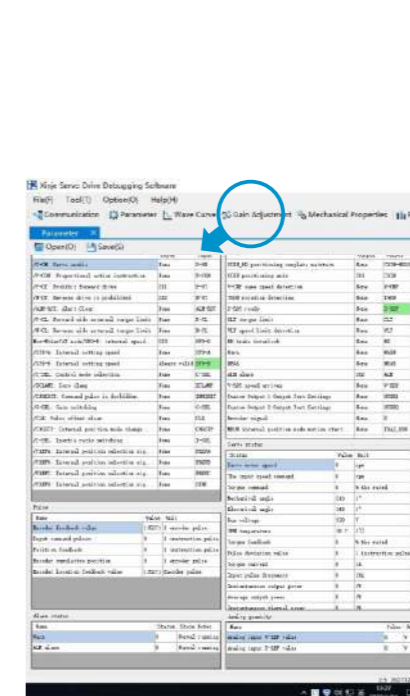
Xinje Servo Drive Debugging Software

File(F) Tool(T) Option(O) Help(H)

Communication Parameter Wave Curve Gain Adjustment Mechanical Properties

Parameter

Open(O) Save(S)

Pulse

| Name | Value | Unit |
|---|---|---|
| Encoder feedback value | | encoder pulse |
| Input command pulses | 0 | instruction pulse |
| Position feedback | 0 | instruction pulse |
| Encoder cumulative pulse | 0 | encoder pulse |
| Encoder location feedback value | | Encoder pulse |

Alarm status

| Name | Status | State Notes |
|---|---|---|
| Warn | | Normal running |
| ALM alarm | | Normal running |

Servo status

| Name | Value | Unit |
|---|---|---|
| Servo motor speed | 0 | rpm |
| The input speed command | 0 | rpm |
| Torque command | 0 | % the rated |
| Mechanical angle | | |
| Electrical angle | | |
| Bus voltage | | V |
| IPM temperature | | |
| Torque feedback | 0 | % the rated |
| Pulse deviation value | 0 | 1 instruction pulse |
| Torque current | 0 | A |
| Input pulse frequency | 0 | KHz |
| Instantaneous output power | 0 | W |
| Average output power | 0 | W |

Analog quantity

| Name | Value |
|---|---|
| Analog input V-REF value | 0 |
| Analog input T-REF value | 0 |